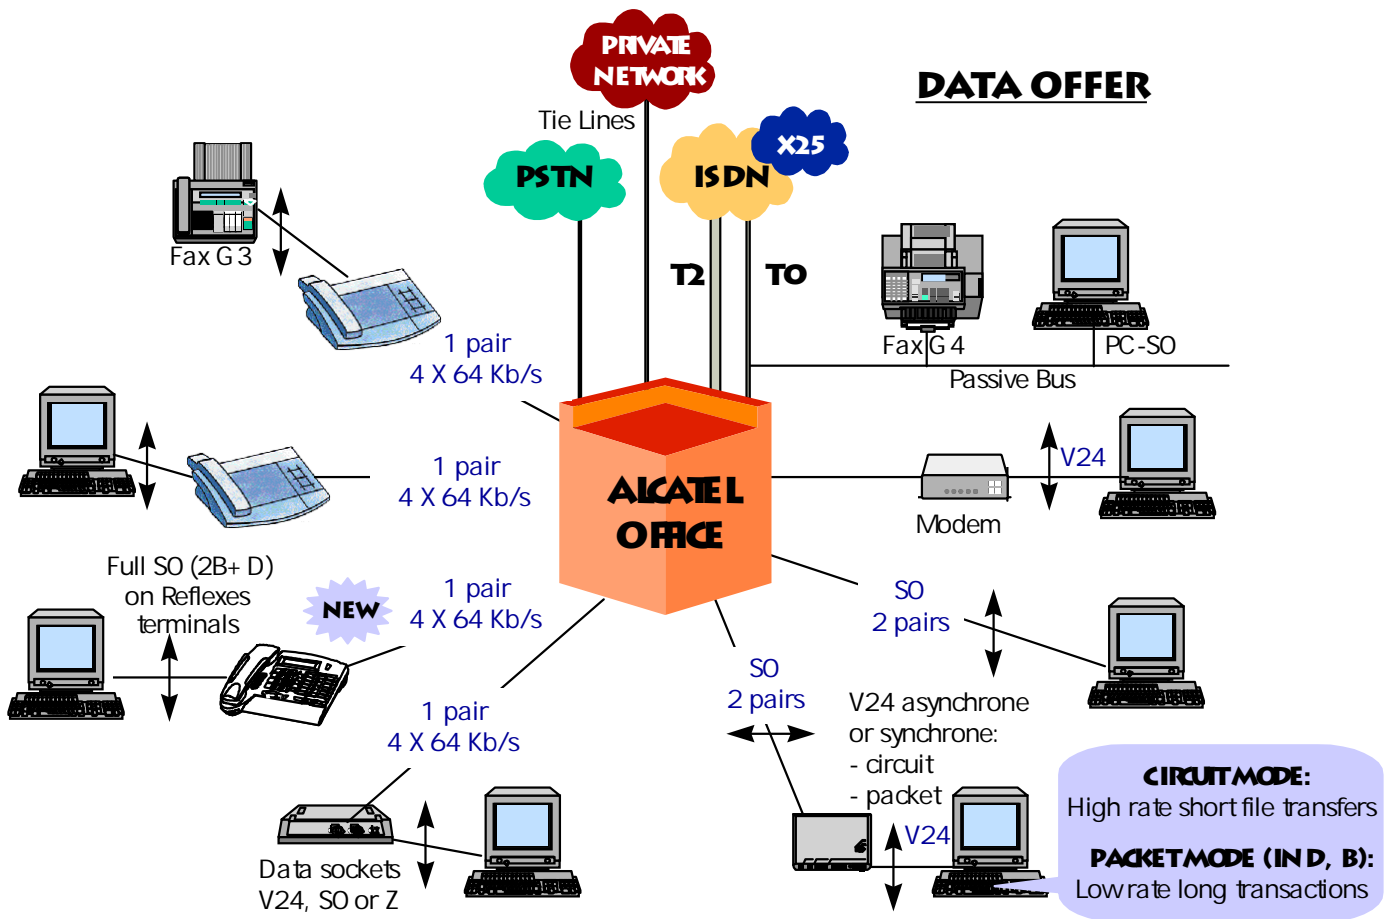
DATA OFFER

PRIVATE NETWORK

Tie Lines

PSTN

ISDN

X25

T2

TO

Fax G3

Fax G4

PC-SO

Passive Bus

1 pair
4 X 64 Kb/s

1 pair
4 X 64 Kb/s

ALCATEL OFFICE

V24

Modem

Full SO (2B+ D) on Reflexes terminals

NEW

1 pair
4 X 64 Kb/s

SO
2 pairs

SO
2 pairs

1 pair
4 X 64 Kb/s

V24 asynchrone or synchrone:
- circuit
- packet

V24

Data sockets
V24, SO or Z

CIRCUIT MODE:
High rate short file transfers

PACKET MODE (IN D, B):
Low rate long transactions